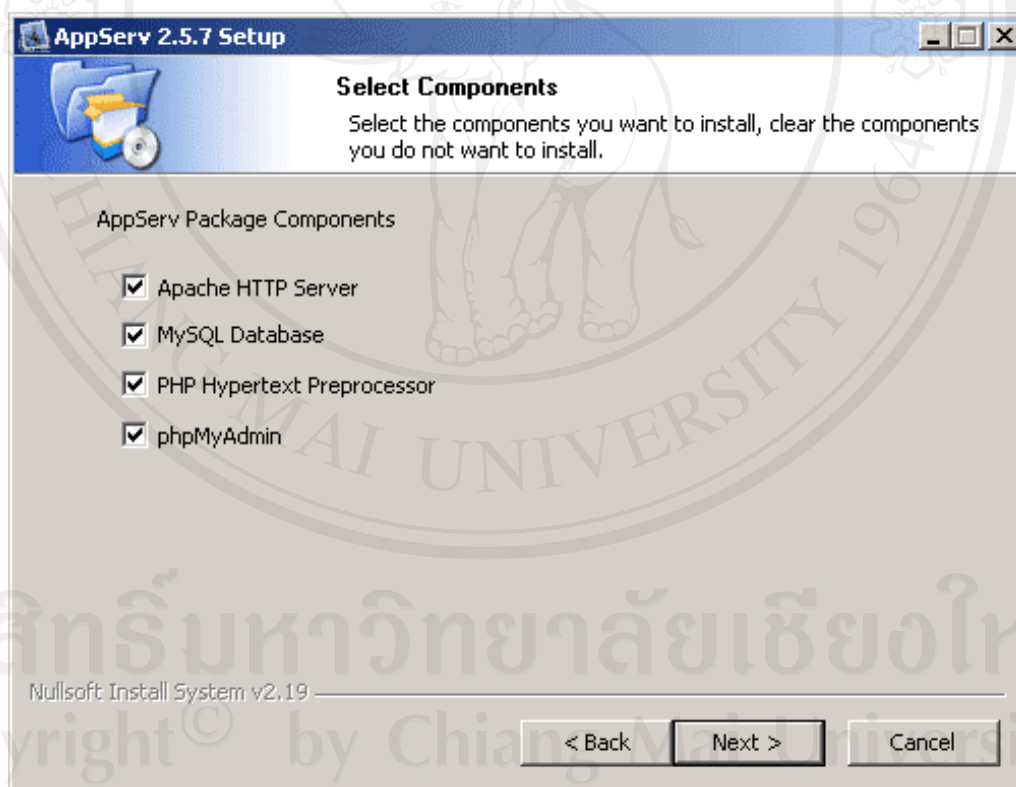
AppServ 2.5.7 Setup

Select Components

Select the components you want to install, clear the components you do not want to install.

AppServ Package Components

Apache HTTP Server

MySQL Database

PHP Hypertext Preprocessor

phpMyAdmin

Nullsoft Install System v2.19

< Back

Next >

Cancel

AI UNIVERSITY 1964

สิทธิ์มหาวิทยาลัยเชียงให

yright© by Chiang Mai Universi